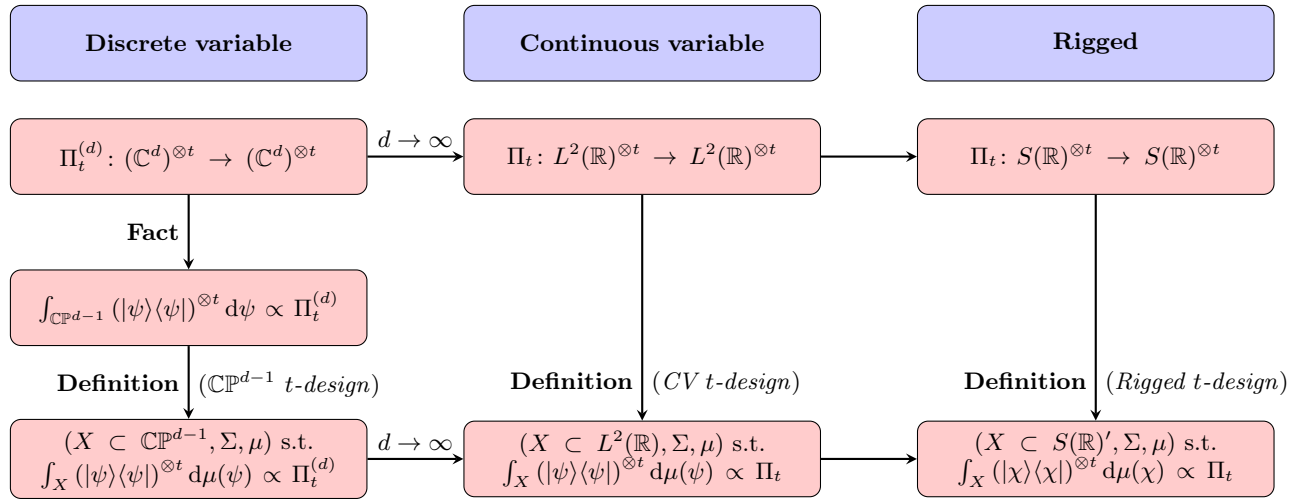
**Discrete variable**

**Continuous variable**

**Rigged**

$\Pi_t^{(d)} \colon (\mathbb{C}^d)^{\otimes t} \to (\mathbb{C}^d)^{\otimes t}$

$d \to \infty$

$\Pi_t \colon L^2(\mathbb{R})^{\otimes t} \to L^2(\mathbb{R})^{\otimes t}$

$\Pi_t \colon S(\mathbb{R})^{\otimes t} \to S(\mathbb{R})^{\otimes t}$

**Fact**

$\int_{\mathbb{CP}^{d-1}} (|\psi\rangle\langle\psi|)^{\otimes t} \, \mathrm{d}\psi \propto \Pi_t^{(d)}$

**Definition** ($\mathbb{CP}^{d-1}$ *t-design*)

**Definition** (*CV t-design*)

**Definition** (*Rigged t-design*)

$(X \subset \mathbb{CP}^{d-1}, \Sigma, \mu)$ s.t. $\int_X (|\psi\rangle\langle\psi|)^{\otimes t} \, \mathrm{d}\mu(\psi) \propto \Pi_t^{(d)}$

$d \to \infty$

$(X \subset L^2(\mathbb{R}), \Sigma, \mu)$ s.t. $\int_X (|\psi\rangle\langle\psi|)^{\otimes t} \, \mathrm{d}\mu(\psi) \propto \Pi_t$

$(X \subset S(\mathbb{R})', \Sigma, \mu)$ s.t. $\int_X (|\chi\rangle\langle\chi|)^{\otimes t} \, \mathrm{d}\mu(\chi) \propto \Pi_t$